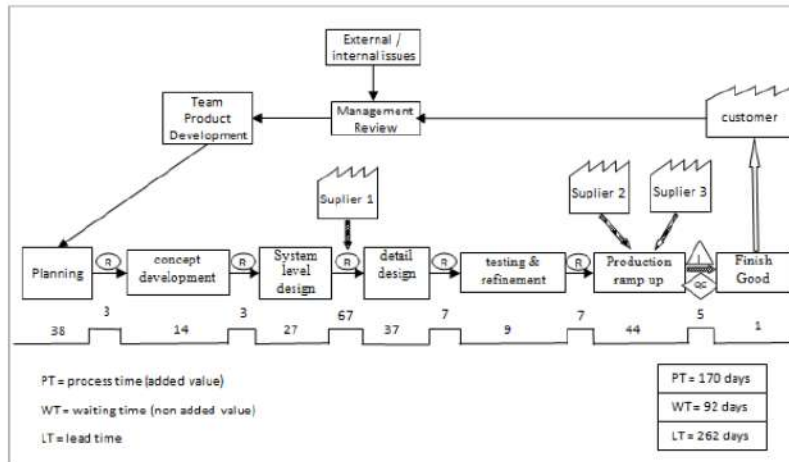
External / internal issues

Team Product Development

Management Review

customer

Suplier 1

Suplier 2

Suplier 3

Planning

R

concept development

R

System level design

R

detail design

R

testing & refinement

R

Production ramp up

I

QC

Finish Good

38

3

14

3

27

67

37

7

9

7

44

5

1

PT = process time (added value)

WT = waiting time (non added value)

LT = lead time

| PT = 170 days |
|---|
| WT = 92 days |
| LT = 262 days |